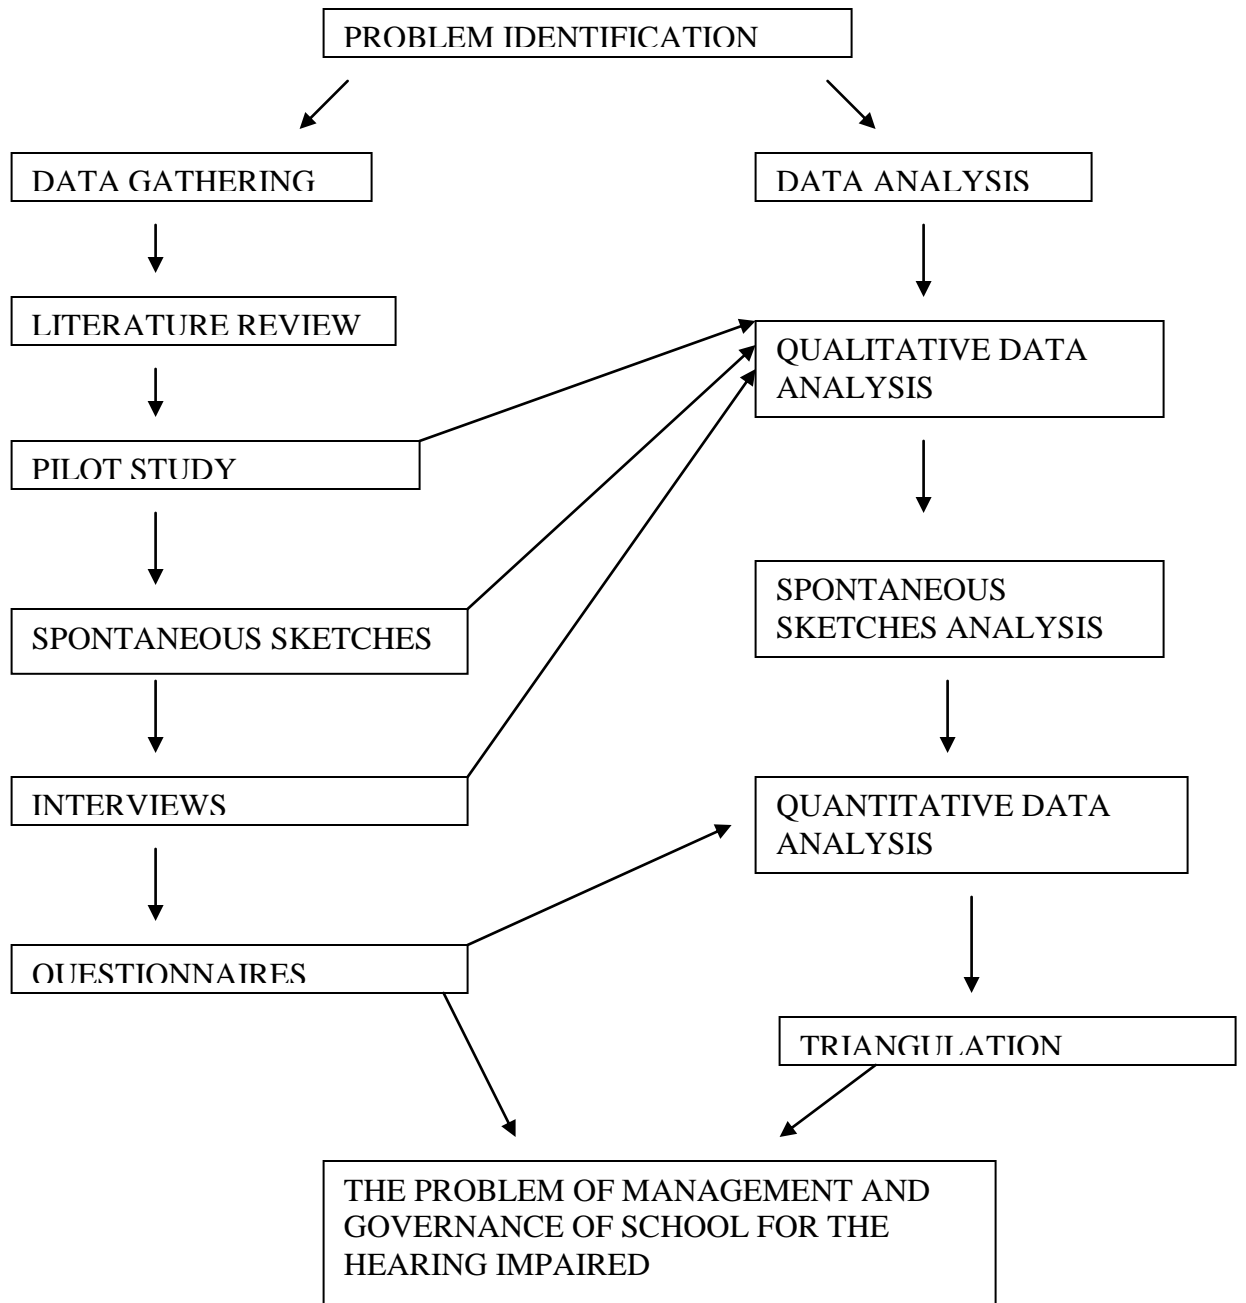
PROBLEM IDENTIFICATION

DATA GATHERING

DATA ANALYSIS

LITERATURE REVIEW

QUALITATIVE DATA ANALYSIS

PILOT STUDY

SPONTANEOUS SKETCHES

SPONTANEOUS SKETCHES ANALYSIS

INTERVIEWS

QUANTITATIVE DATA ANALYSIS

QUESTIONNAIRES

TRIANGULATION

THE PROBLEM OF MANAGEMENT AND GOVERNANCE OF SCHOOL FOR THE HEARING IMPAIRED